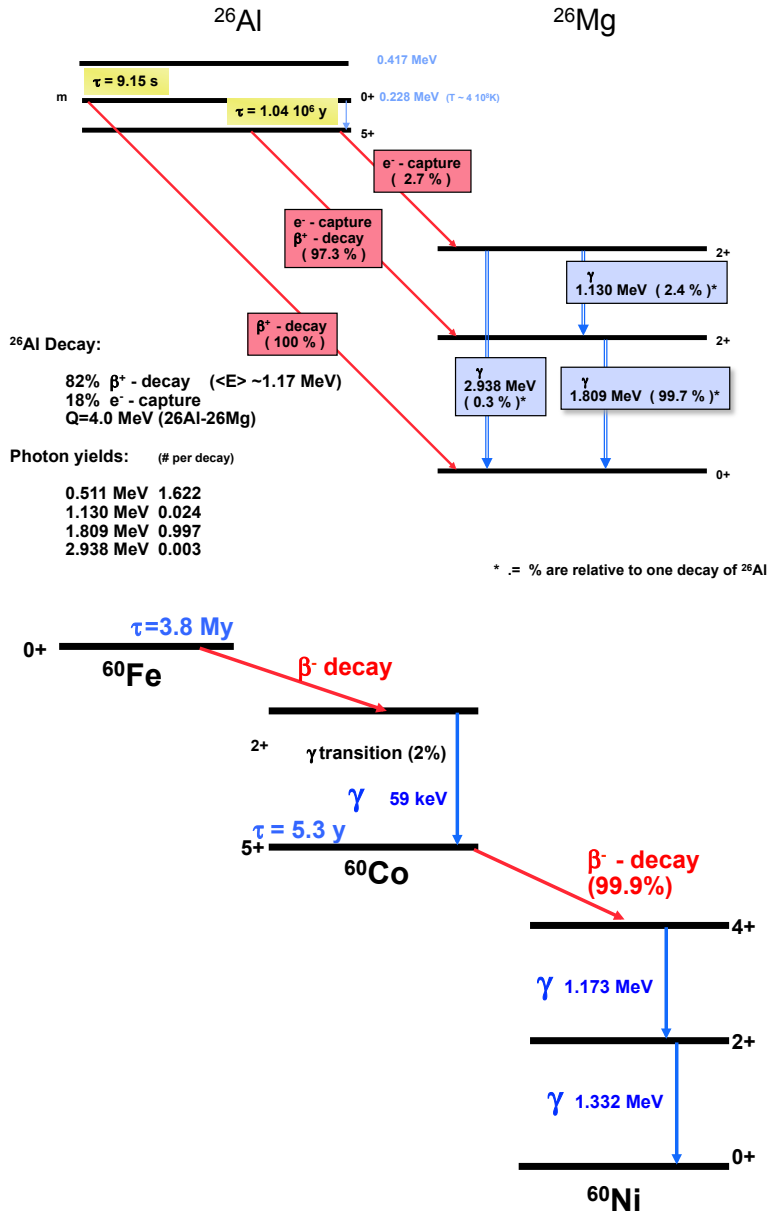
$^{26}$Al

$^{26}$Mg

0.417 MeV

$\tau$ = 9.15 s

m

0+ 0.228 MeV (T ~ 4 10$^{9}$K)

$\tau$ = 1.04 10$^{6}$ y

5+

e$^{-}$ - capture ( 2.7 % )

e$^{-}$ - capture $\beta^{+}$ - decay ( 97.3 % )

2+

$\gamma$ 1.130 MeV ( 2.4 % )*

$\beta^{+}$ - decay ( 100 % )

2+

$^{26}$Al Decay:

82% $\beta^{+}$ - decay (<E> ~1.17 MeV)
18% e$^{-}$ - capture
Q=4.0 MeV (26Al-26Mg)

$\gamma$ 2.938 MeV ( 0.3 % )*

$\gamma$ 1.809 MeV ( 99.7 % )*

Photon yields: (# per decay)

0+

0.511 MeV 1.622
1.130 MeV 0.024
1.809 MeV 0.997
2.938 MeV 0.003

* .= % are relative to one decay of $^{26}$Al

0+

$\tau$=3.8 My

$^{60}$Fe

$\beta^{-}$ decay

2+

$\gamma$ transition (2%)

$\gamma$ 59 keV

$\tau$ = 5.3 y

5+

$^{60}$Co

$\beta^{-}$ - decay (99.9%)

4+

$\gamma$ 1.173 MeV

2+

$\gamma$ 1.332 MeV

0+

$^{60}$Ni